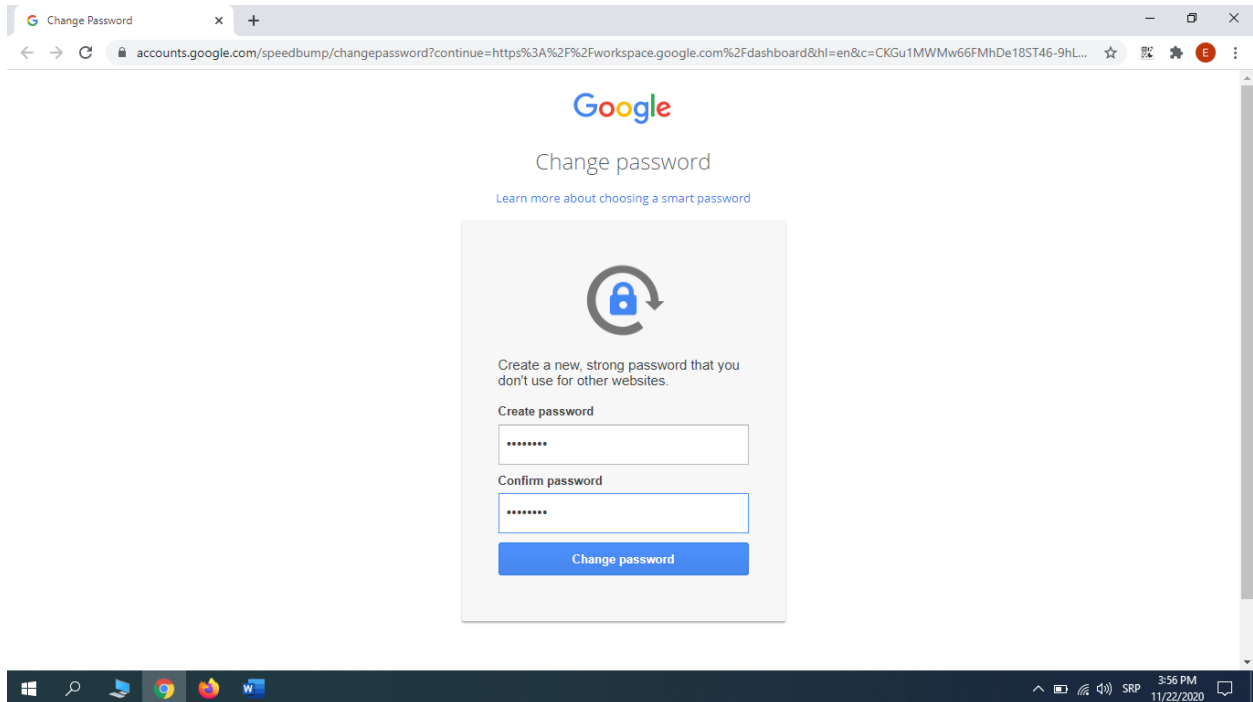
Change Password

accounts.google.com/speedbump/changepassword?continue=https%3A%2F%2Fworkspace.google.com%2Fdashboard&hl=en&c=CKGu1MWMw66FMhDe18ST46-9hL...

E

Google

Change password

Learn more about choosing a smart password

Create a new, strong password that you don't use for other websites.

Create password

••••••••

Confirm password

••••••••

Change password

SRP 3:56 PM 11/22/2020